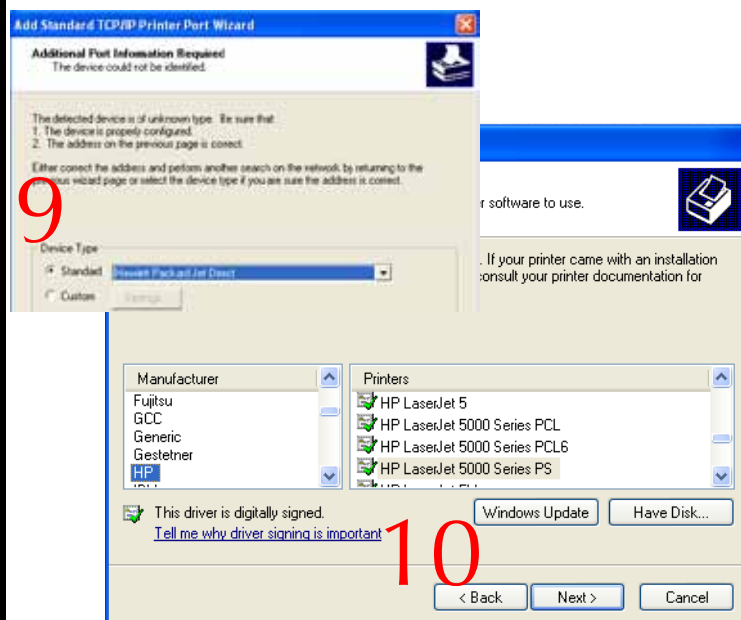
Add Standard TCP/IP Printer Port Wizard

Additional Port Infomation Required
The device could not be identified.

The detected device is of unknown type. Be sure that:
1. The device is properly configured.
2. The address on the previous page is correct.

Either correct the address and perform another search on the network by returning to the previous wizard page or select the device type if you are sure the address is correct.

9

Device Type
Standard Hewlett Packard Jet Direct
Custom Settings...

r software to use.

. If your printer came with an installation consult your printer documentation for

Manufacturer
Fujitsu
GCC
Generic
Gestetner
HP
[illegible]

Printers
HP LaserJet 5
HP LaserJet 5000 Series PCL
HP LaserJet 5000 Series PCL6
HP LaserJet 5000 Series PS
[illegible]

This driver is digitally signed.
Tell me why driver signing is important

10

Windows Update
Have Disk...

< Back
Next >
Cancel